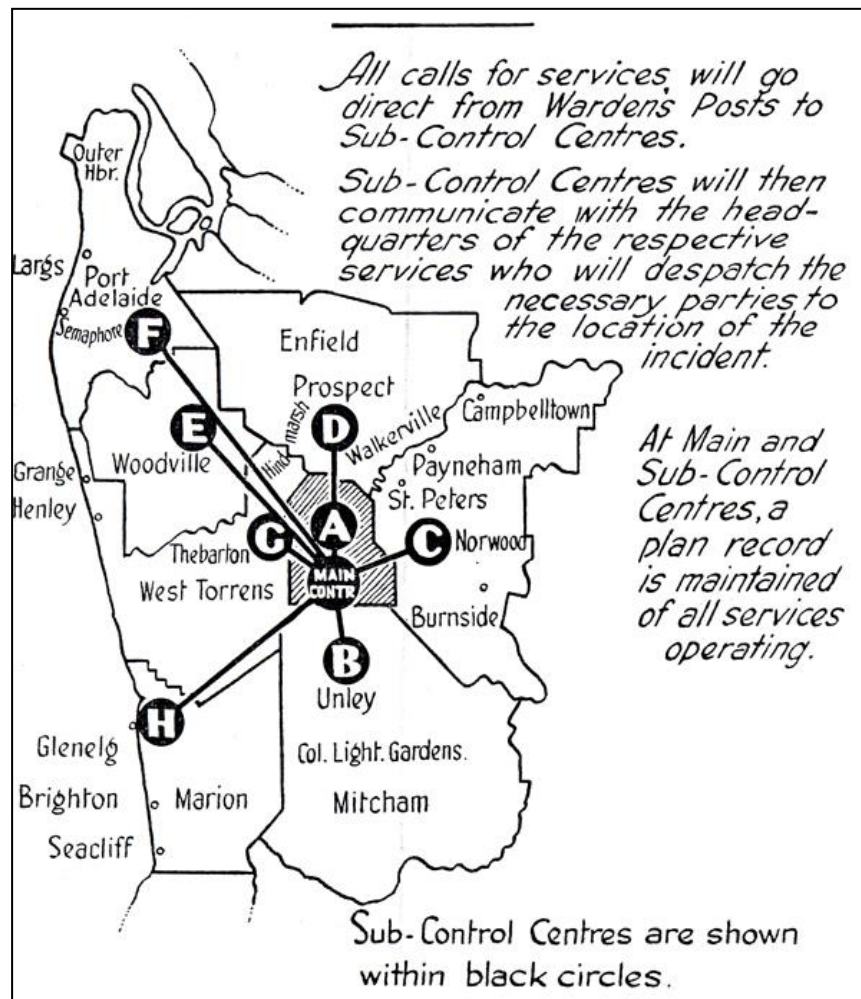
All calls for services will go direct from Warden's Posts to Sub-Control Centres.

Sub-Control Centres will then communicate with the headquarters of the respective services who will despatch the necessary parties to the location of the incident.

Outer Hbr.

Largs

Port Adelaide

Semaphore

F

Enfield

Prospect

D

E

Hindmarsh

Walkerville

Campbelltown

Woodville

Payneham

St. Peters

Grange

Henley

G

A

C

Norwood

Thebarton

MAIN CONTR

West Torrens

Burnside

B

Unley

H

Glenelg

Col. Light. Gardens.

Brighton

Marion

Mitcham

Seacliff

At Main and Sub-Control Centres, a plan record is maintained of all services operating.

Sub-Control Centres are shown within black circles.